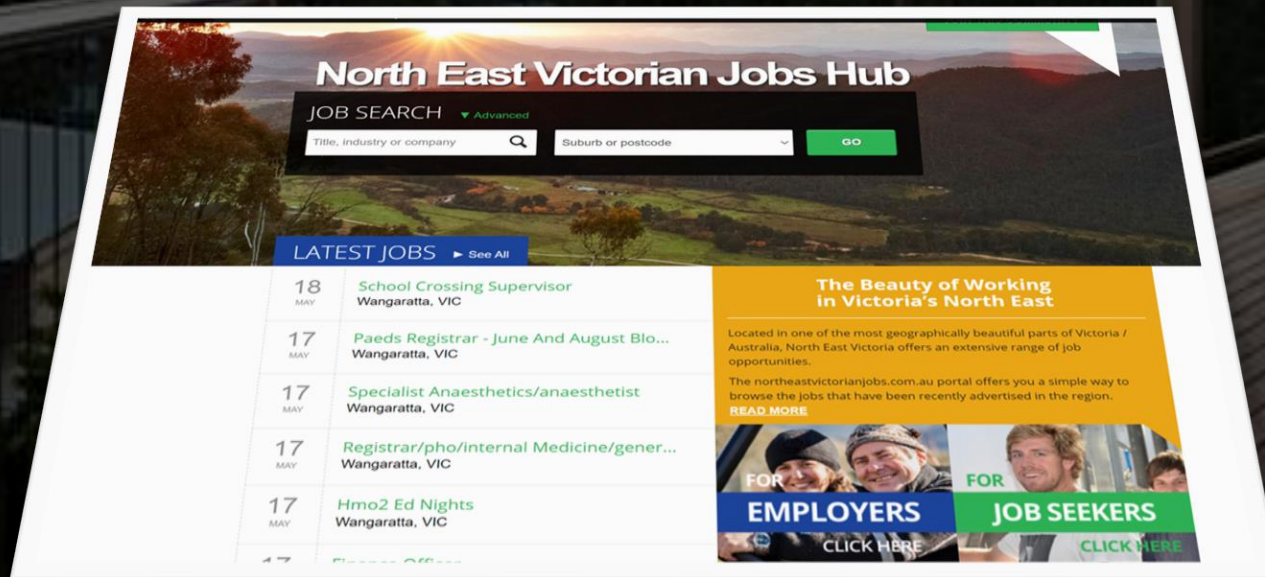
North East Victorian Jobs Hub

JOB SEARCH ▼ Advanced

Title, industry or company

Suburb or postcode

GO

LATEST JOBS ► See All

18 MAY School Crossing Supervisor
Wangaratta, VIC

17 MAY Paeds Registrar - June And August Blo...
Wangaratta, VIC

17 MAY Specialist Anaesthetics/anaesthetist
Wangaratta, VIC

17 MAY Registrar/pho/internal Medicine/gener...
Wangaratta, VIC

17 MAY Hmo2 Ed Nights
Wangaratta, VIC

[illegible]

The Beauty of Working in Victoria's North East

Located in one of the most geographically beautiful parts of Victoria / Australia, North East Victoria offers an extensive range of job opportunities.

The northeastvictorianjobs.com.au portal offers you a simple way to browse the jobs that have been recently advertised in the region.
READ MORE

FOR EMPLOYERS CLICK HERE

FOR JOB SEEKERS CLICK HERE